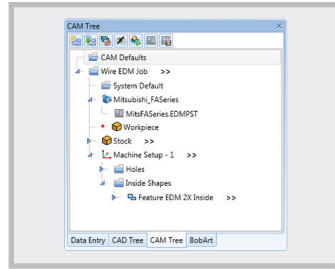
CAM Tree
×
CAM Defaults
Wire EDM Job >>
System Default
Mitsubishi_FASeries
MitsFASeries.EDMPST
Workpiece
Stock >>
Machine Setup - 1 >>
Holes
Inside Shapes
Feature EDM 2X Inside >>
Data Entry
CAD Tree
CAM Tree
BobArt